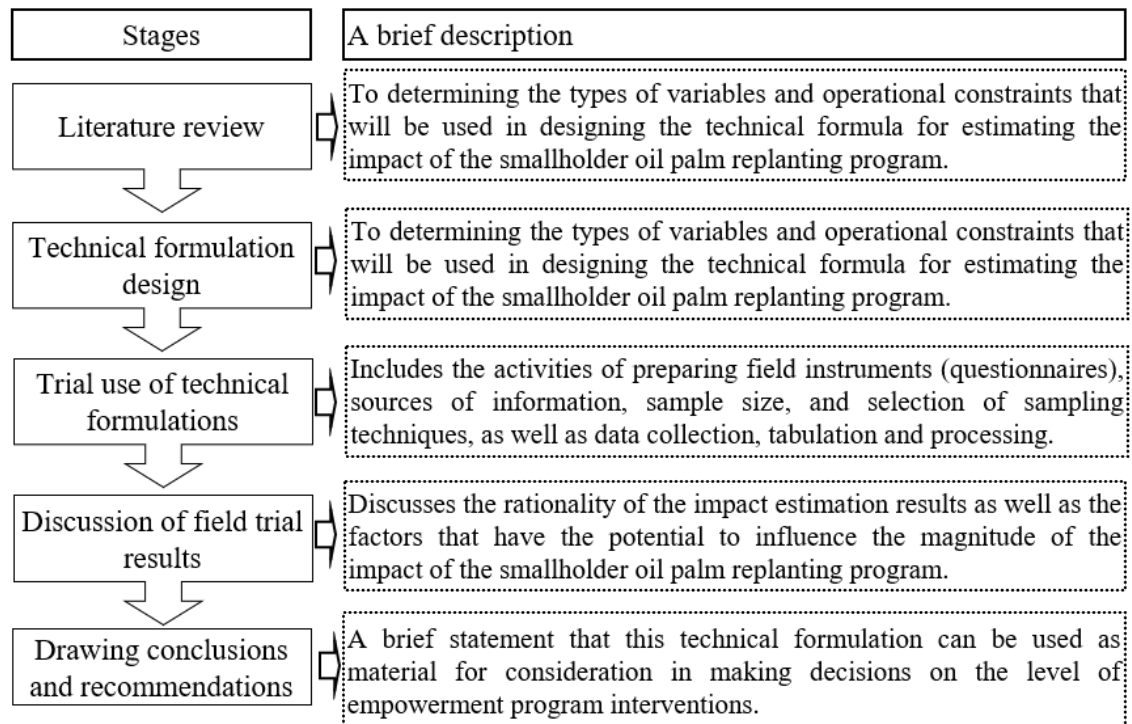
Stages

A brief description

Literature review

To determining the types of variables and operational constraints that will be used in designing the technical formula for estimating the impact of the smallholder oil palm replanting program.

Technical formulation design

To determining the types of variables and operational constraints that will be used in designing the technical formula for estimating the impact of the smallholder oil palm replanting program.

Trial use of technical formulations

Includes the activities of preparing field instruments (questionnaires), sources of information, sample size, and selection of sampling techniques, as well as data collection, tabulation and processing.

Discussion of field trial results

Discusses the rationality of the impact estimation results as well as the factors that have the potential to influence the magnitude of the impact of the smallholder oil palm replanting program.

Drawing conclusions and recommendations

A brief statement that this technical formulation can be used as material for consideration in making decisions on the level of empowerment program interventions.